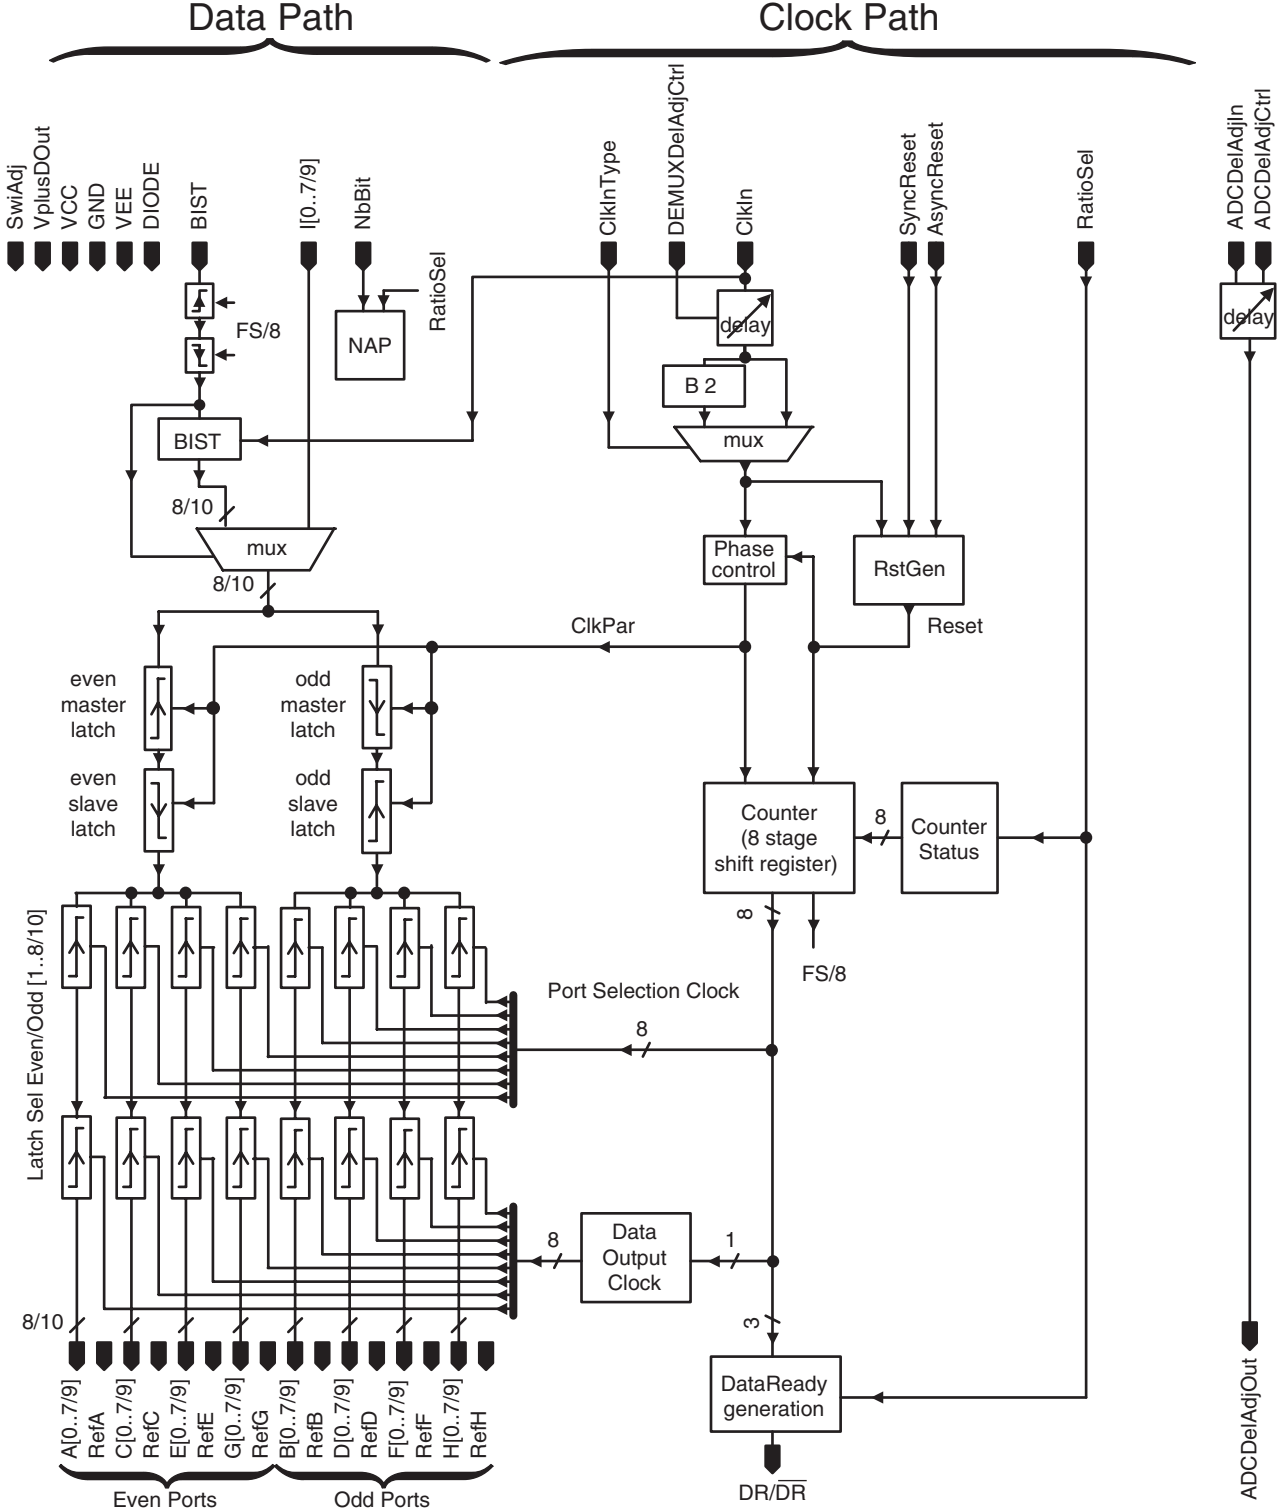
Data Path

Clock Path

SwiAdj
VplusDOut
VCC
GND
VEE
DIODE
BIST
I[0..7/9]
NbBit
ClkInType
DEMUXDelAdjCtrl
ClkIn
SyncReset
AsyncReset
RatioSel
ADCDelAdjIn
ADCDelAdjCtrl

FS/8
RatioSel
NAP
delay
delay
B 2
mux
BIST
8/10
mux
8/10
Phase control
RstGen
Reset
ClkPar

even master latch
even slave latch
odd master latch
odd slave latch

Counter (8 stage shift register)
8
Counter Status
8
FS/8

Latch Sel Even/Odd [1..8/10]

Port Selection Clock
8

8
Data Output Clock
1
3
8/10

DataReady generation

A[0..7/9]
RefA
C[0..7/9]
RefC
E[0..7/9]
RefE
G[0..7/9]
RefG
B[0..7/9]
RefB
D[0..7/9]
RefD
F[0..7/9]
RefF
H[0..7/9]
RefH

Even Ports
Odd Ports

DR/$\overline{DR}$

ADCDelAdjOut